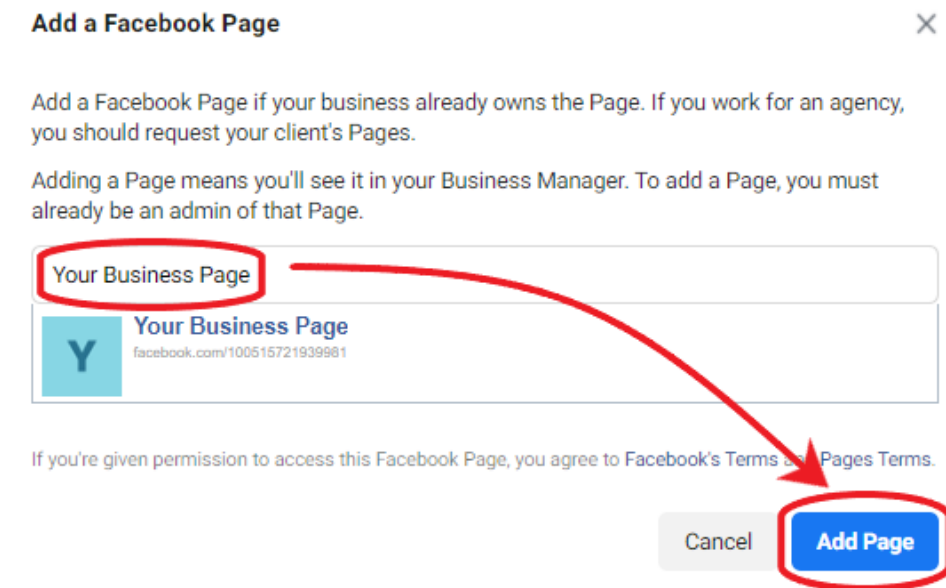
Add a Facebook Page

×

Add a Facebook Page if your business already owns the Page. If you work for an agency, you should request your client's Pages.

Adding a Page means you'll see it in your Business Manager. To add a Page, you must already be an admin of that Page.

Your Business Page

Y

Your Business Page

facebook.com/100515721939981

If you're given permission to access this Facebook Page, you agree to Facebook's Terms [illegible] Pages Terms.

Cancel

Add Page